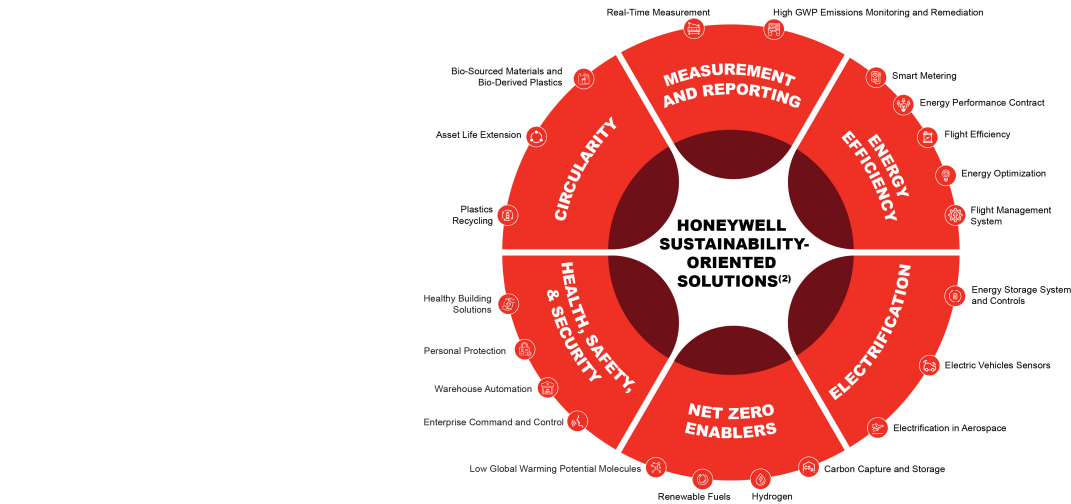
Real-Time Measurement

High GWP Emissions Monitoring and Remediation

MEASUREMENT AND REPORTING

Bio-Sourced Materials and Bio-Derived Plastics

Asset Life Extension

Plastics Recycling

CIRCULARITY

Smart Metering

Energy Performance Contract

Flight Efficiency

Energy Optimization

Flight Management System

ENERGY EFFICIENCY

HONEYWELL SUSTAINABILITY-ORIENTED SOLUTIONS$^{(2)}$

Healthy Building Solutions

Personal Protection

Warehouse Automation

Enterprise Command and Control

HEALTH, SAFETY, & SECURITY

Energy Storage System and Controls

Electric Vehicles Sensors

Electrification in Aerospace

ELECTRIFICATION

NET ZERO ENABLERS

Low Global Warming Potential Molecules

Renewable Fuels

Hydrogen

Carbon Capture and Storage